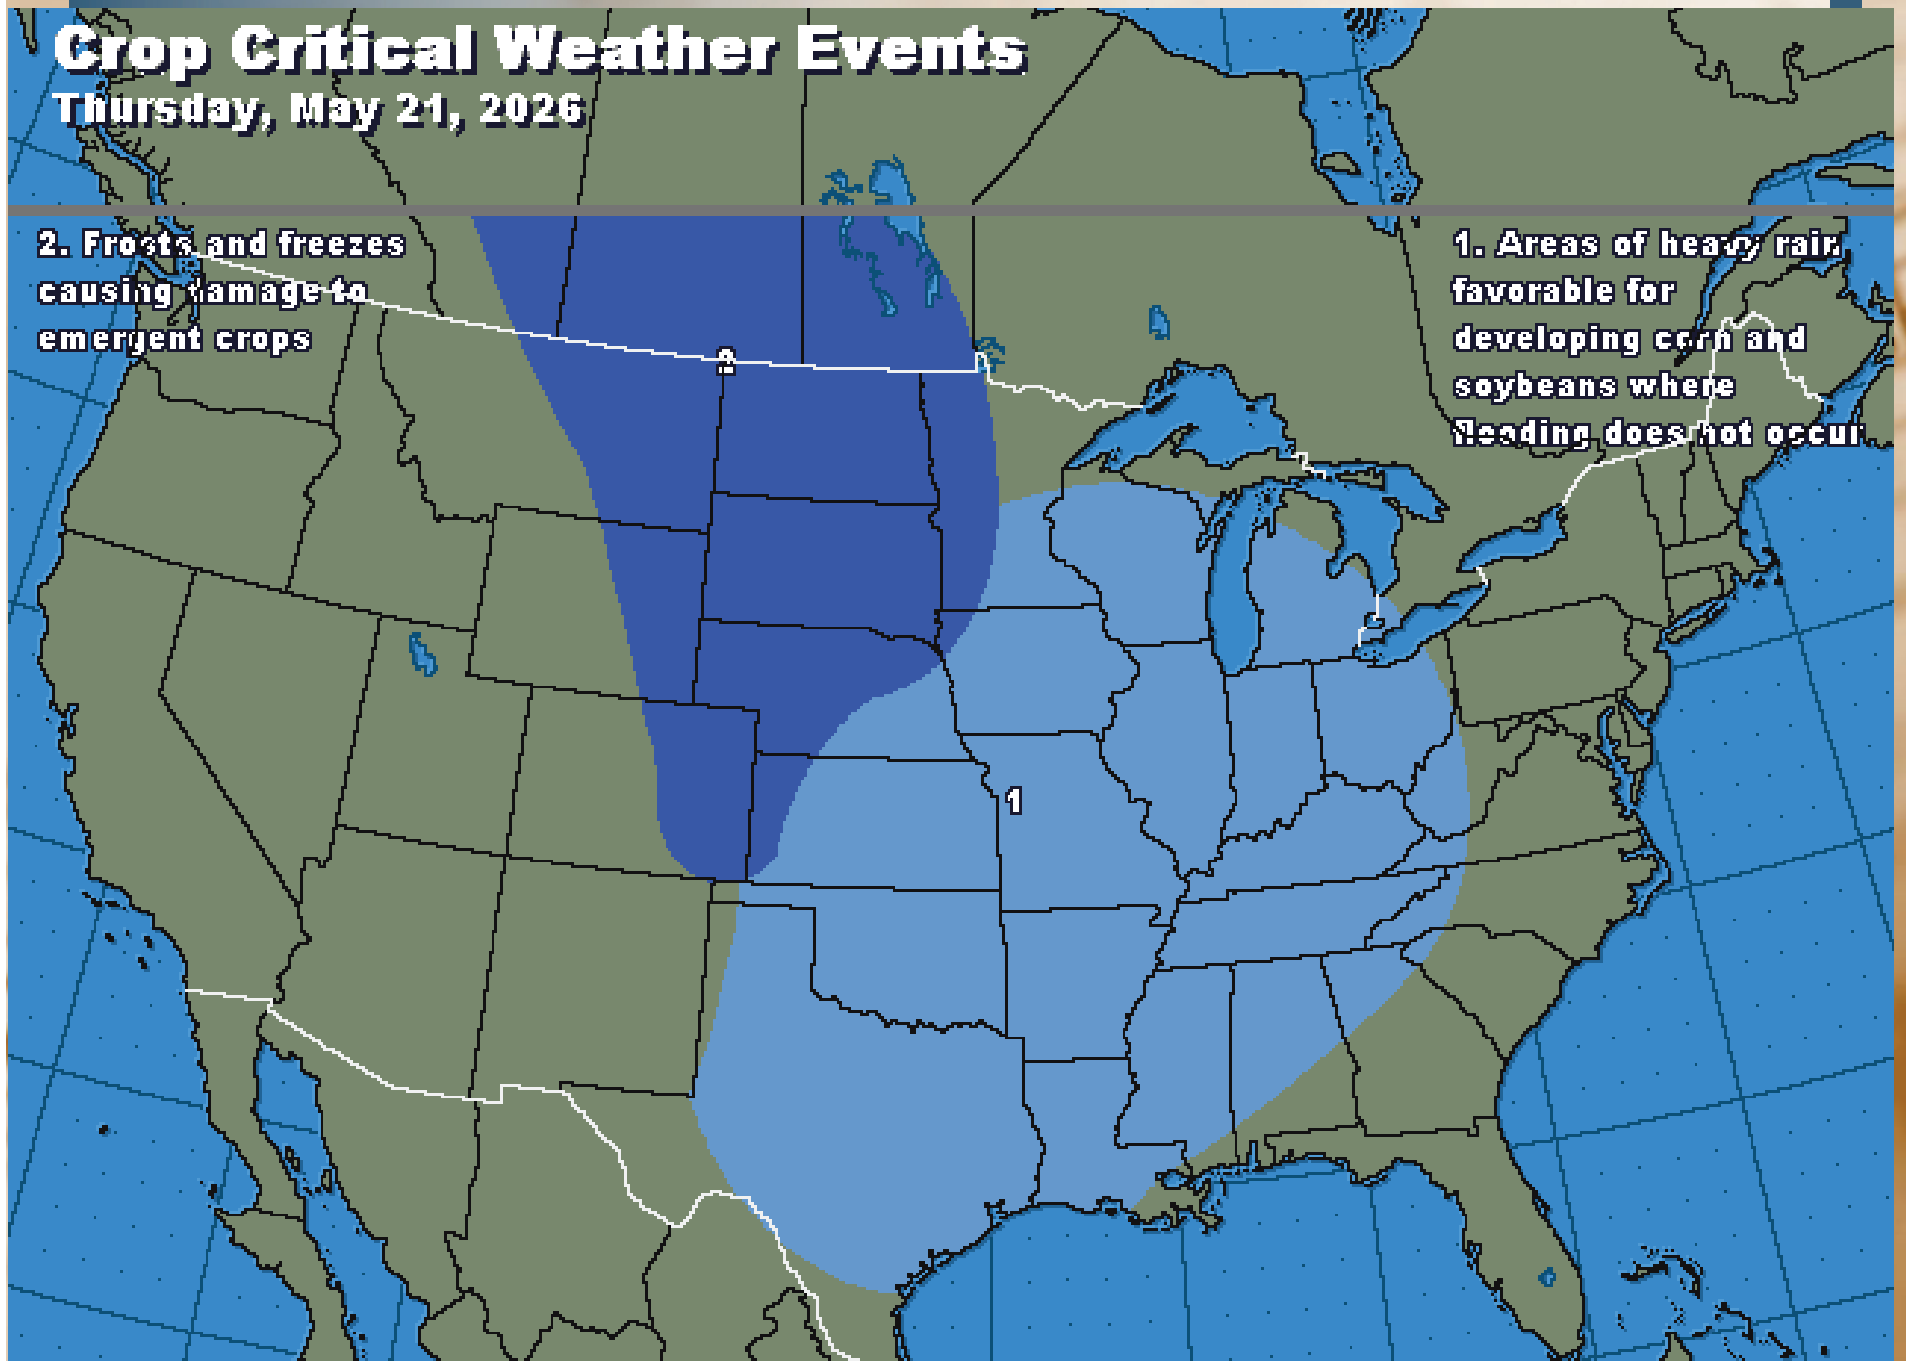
Crop Critical Weather Events
Thursday, May 21, 2026

2. Frosts and freezes causing damage to emergent crops

1. Areas of heavy rain favorable for developing corn and soybeans where flooding does not occur

2

1